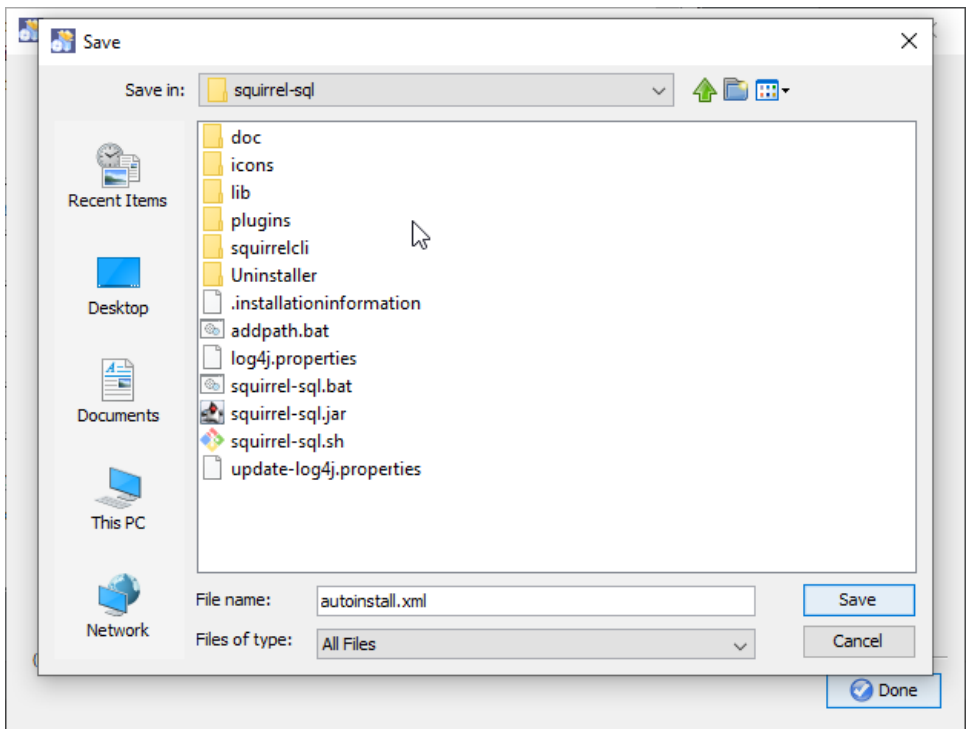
Save

Save in: squirrel-sql

Recent Items

Desktop

Documents

This PC

Network

doc
icons
lib
plugins
squirrelcli
Uninstaller
.installationinformation
addpath.bat
log4j.properties
squirrel-sql.bat
squirrel-sql.jar
squirrel-sql.sh
update-log4j.properties

File name: autoinstall.xml

Files of type: All Files

Save

Cancel

Done